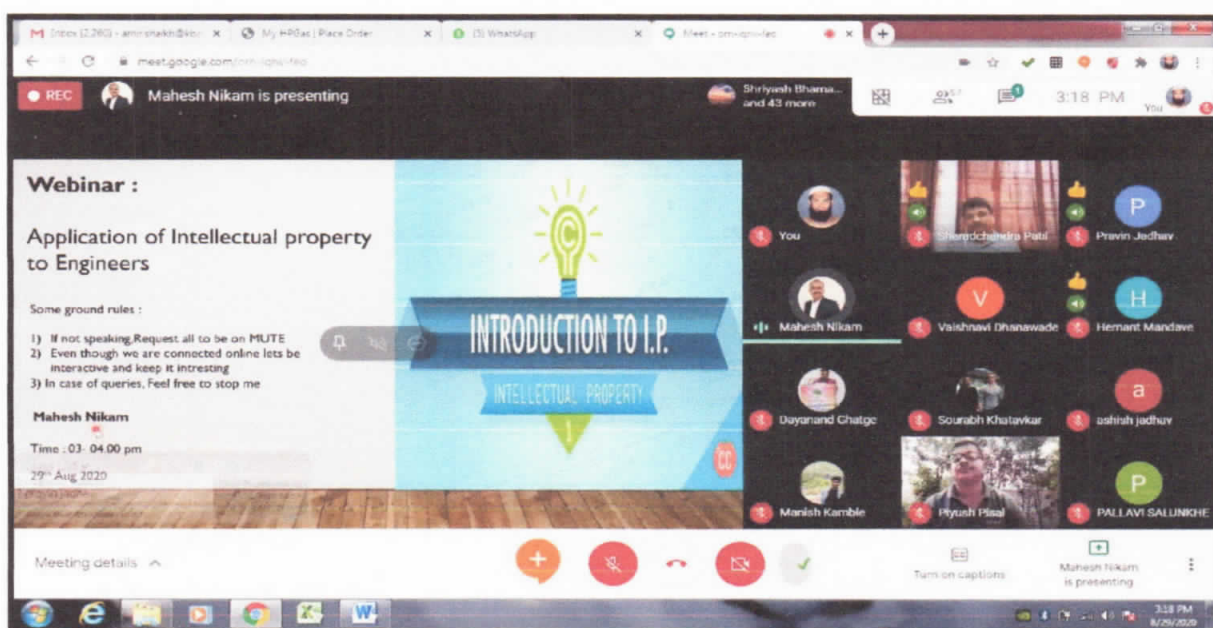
M Inbox (2,280) - amirshaikh@k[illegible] × My HPGas | Place Order × (5) WhatsApp × Meet - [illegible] ×

meet.google.com/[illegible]

REC Mahesh Nikam is presenting

Shriyash Bhama... and 43 more

57

3:18 PM

You

Webinar :

Application of Intellectual property to Engineers

Some ground rules :

1) If not speaking,Request all to be on MUTE
2) Even though we are connected online lets be interactive and keep it intresting
3) In case of queries, Feel free to stop me

Mahesh Nikam

Time : 03- 04.00 pm

29th Aug 2020

INTRODUCTION TO I.P.

INTELLECTUAL PROPERTY

You

Sharadchandra Patil

Pravin Jadhav

Mahesh Nikam

Vaishnavi Dhanawade

Hemant Mandave

Dayanand Ghatge

Sourabh Khatavkar

ashish jadhav

Manish Kamble

Piyush Pisal

PALLAVI SALUNKHE

Meeting details

Turn on captions

Mahesh Nikam is presenting

3:18 PM
8/29/2020